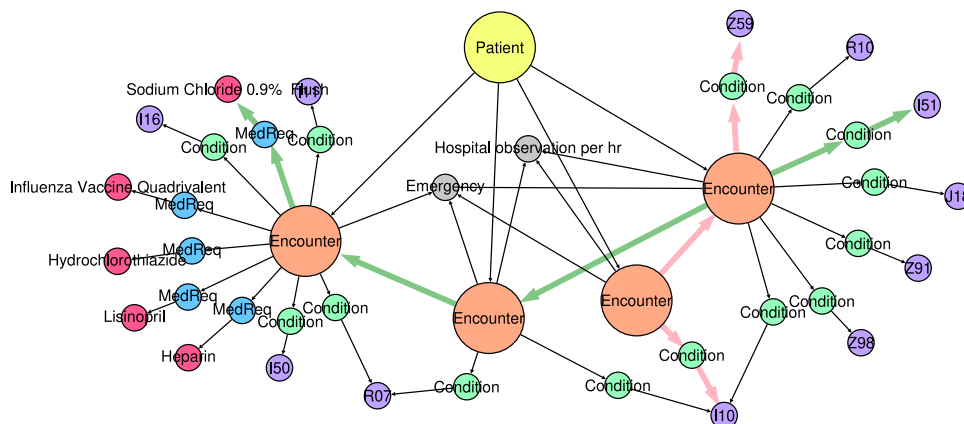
Patient

Z59
R10
Condition
Condition
I51
Condition
Sodium Chloride 0.9% Flush
MedReq
I16
Condition
Condition
Hospital observation per hr
Encounter
Condition
J18
Influenza Vaccine Quadrivalent
Emergency
MedReq
Condition
Encounter
MedReq
Hydrochlorothiazide
Z91
MedReq
Encounter
Condition
MedReq
Condition
Condition
Lisinopril
Condition
Encounter
Z98
Condition
Heparin
I50
Condition
Condition
R07
I10